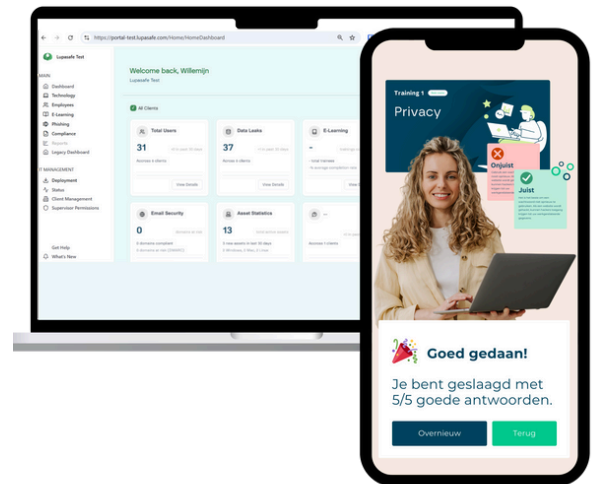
https://portal-test.lupasafe.com/Home/HomeDashboard

Lupasafe Test

MAIN
Dashboard
Technology
Employees
E-Learning
Phishing
Compliance
Reports
Legacy Dashboard

IT MANAGEMENT
Deployment
Status
Client Management
Supervisor Permissions

Get Help
What's New

Welcome back, Willemijn
Lupasafe Test

All Clients

Total Users
31
Across 4 clients
View Details

Data Leaks
37
Across 4 clients
View Details

E-Learning
–
Total trainees

Email Security
0

Asset Statistics
13

Training 1
Privacy

Onjuist

Juist

Goed gedaan!

Je bent geslaagd met 5/5 goede antwoorden.

Overnieuw
Terug